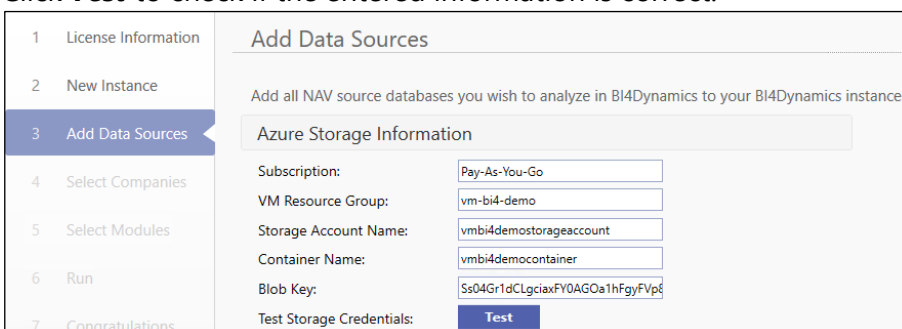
Click Test to check if the entered information is correct.

1 License Information
2 New Instance
3 Add Data Sources
4 Select Companies
5 Select Modules
6 Run
7 Congratulations

Add Data Sources

Add all NAV source databases you wish to analyze in BI4Dynamics to your BI4Dynamics instance

Azure Storage Information

Subscription: Pay-As-You-Go
VM Resource Group: vm-bi4-demo
Storage Account Name: vmbi4demostorageaccount
Container Name: vmbi4democontainer
Blob Key: Ss04Gr1dCLgciaxFY0AGOa1hFgyFVp8
Test Storage Credentials: Test